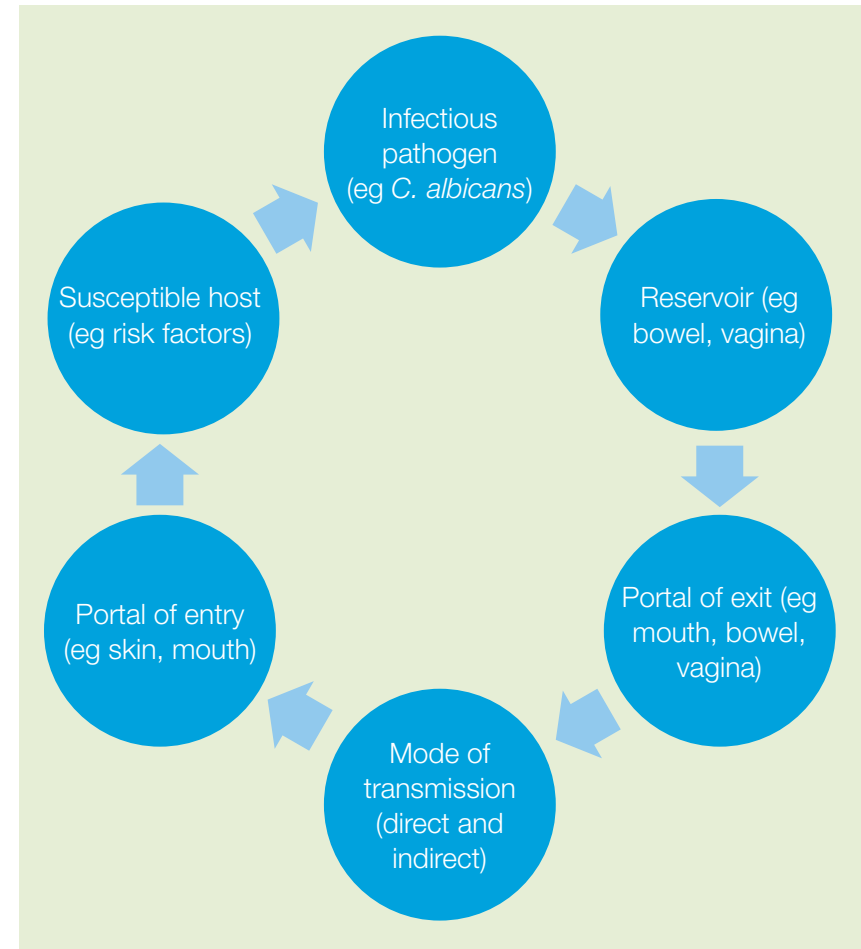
Infectious pathogen (eg C. albicans)

Reservoir (eg bowel, vagina)

Portal of exit (eg mouth, bowel, vagina)

Mode of transmission (direct and indirect)

Portal of entry (eg skin, mouth)

Susceptible host (eg risk factors)